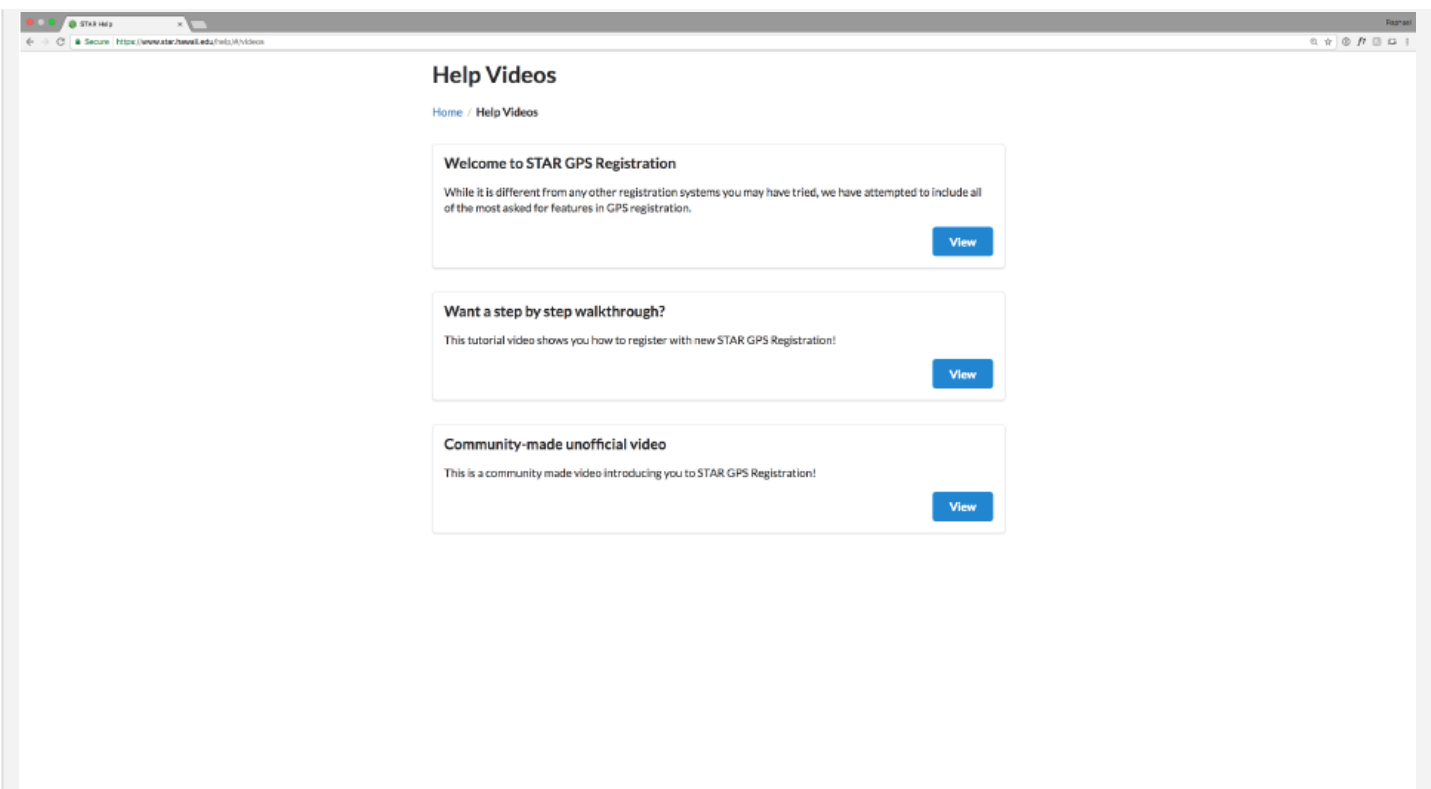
STAR Help

Raphael

Secure https://www.star.hawaii.edu/help/#/videos

Help Videos

Home / Help Videos

Welcome to STAR GPS Registration

While it is different from any other registration systems you may have tried, we have attempted to include all of the most asked for features in GPS registration.

View

Want a step by step walkthrough?

This tutorial video shows you how to register with new STAR GPS Registration!

View

Community-made unofficial video

This is a community made video introducing you to STAR GPS Registration!

View